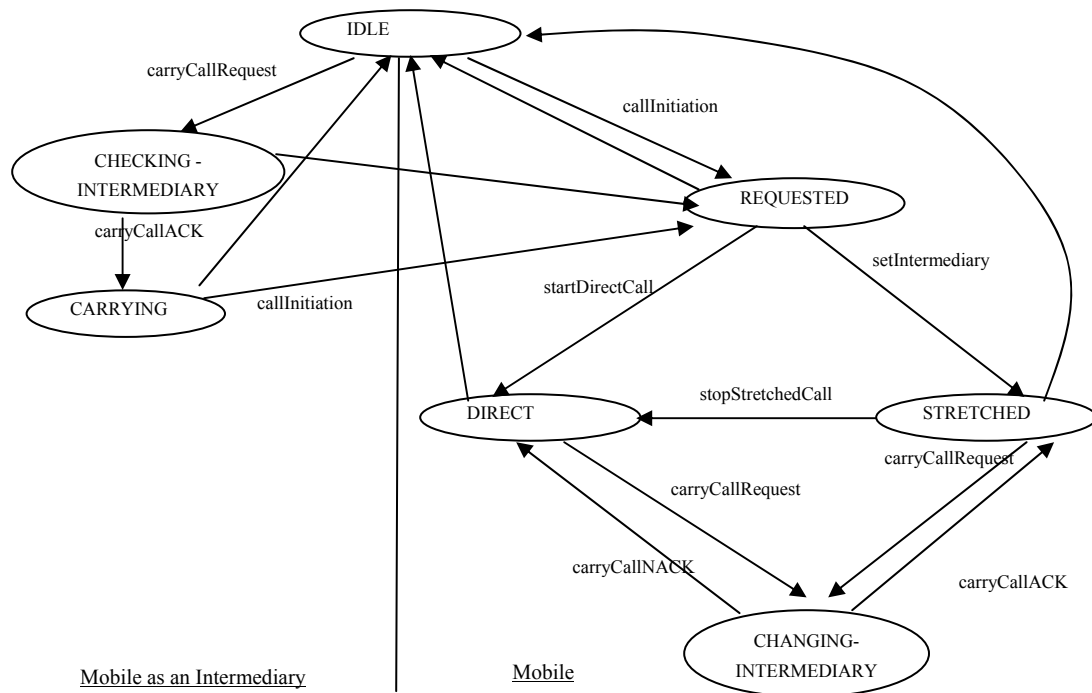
IDLE

carryCallRequest

callInitiation

CHECKING - INTERMEDIARY

REQUESTED

carryCallACK

setIntermediary

startDirectCall

CARRYING

callInitiation

stopStretchedCall

DIRECT

STRETCHED

carryCallRequest

carryCallRequest

carryCallNACK

carryCallACK

CHANGING-INTERMEDIARY

Mobile as an Intermediary

Mobile